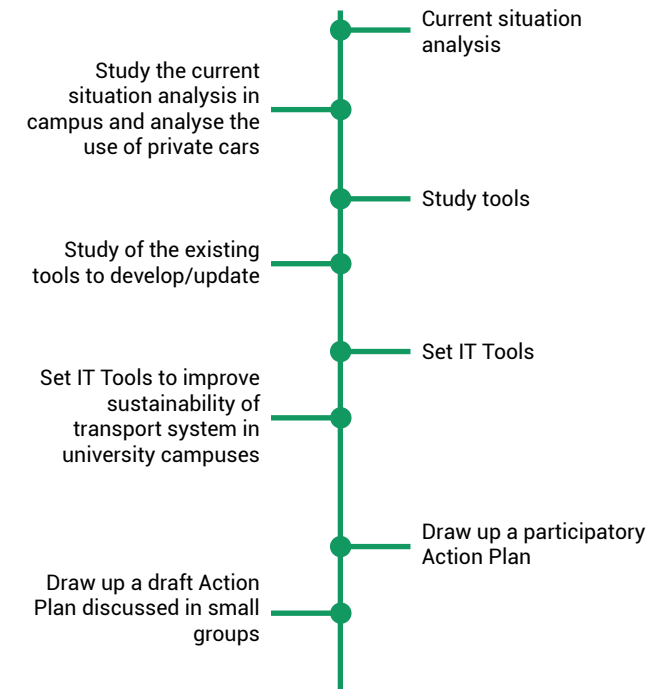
Current situation analysis

Study the current situation analysis in campus and analyse the use of private cars

Study tools

Study of the existing tools to develop/update

Set IT Tools

Set IT Tools to improve sustainability of transport system in university campuses

Draw up a participatory Action Plan

Draw up a draft Action Plan discussed in small groups